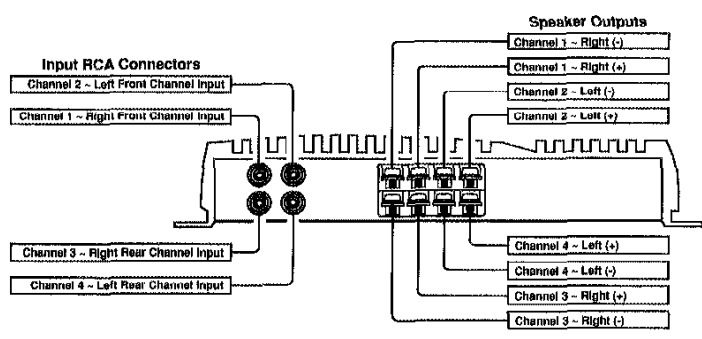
Speaker Outputs

Input RCA Connectors

Channel 2 ~ Left Front Channel Input

Channel 1 ~ Right Front Channel Input

Channel 1 ~ Right (-)

Channel 1 ~ Right (+)

Channel 2 ~ Left (-)

Channel 2 ~ Left (+)

Channel 3 ~ Right Rear Channel Input

Channel 4 ~ Left Rear Channel Input

Channel 4 ~ Left (+)

Channel 4 ~ Left (-)

Channel 3 ~ Right (+)

Channel 3 ~ Right (-)